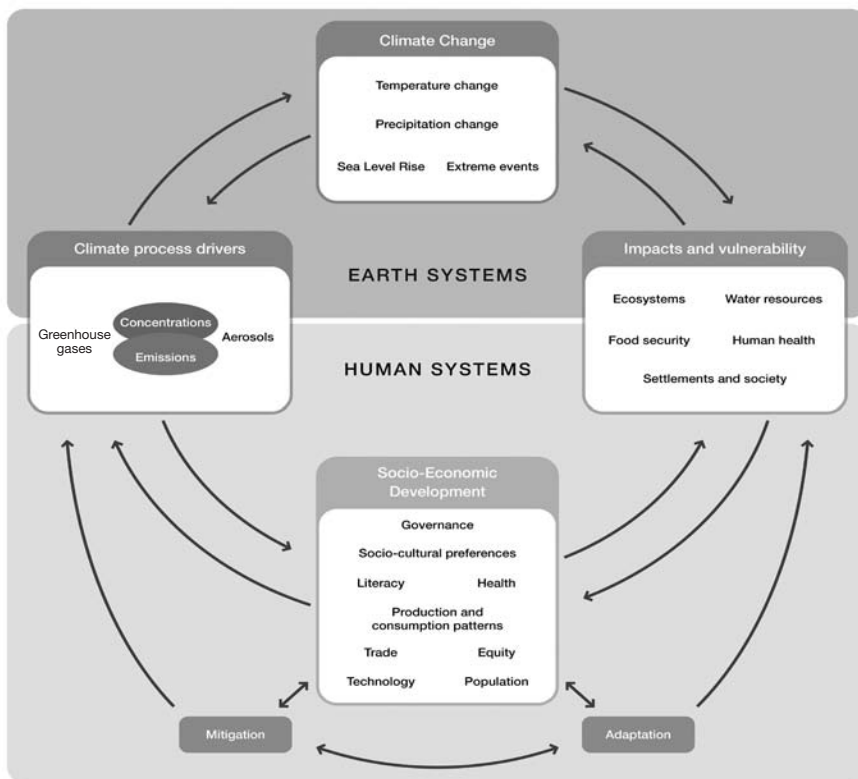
Climate Change

Temperature change

Precipitation change

Sea Level Rise Extreme events

Climate process drivers

Greenhouse gases

Concentrations

Emissions

Aerosols

EARTH SYSTEMS

Impacts and vulnerability

Ecosystems Water resources

Food security Human health

Settlements and society

HUMAN SYSTEMS

Socio-Economic Development

Governance

Socio-cultural preferences

Literacy Health

Production and consumption patterns

Trade Equity

Technology Population

Mitigation

Adaptation